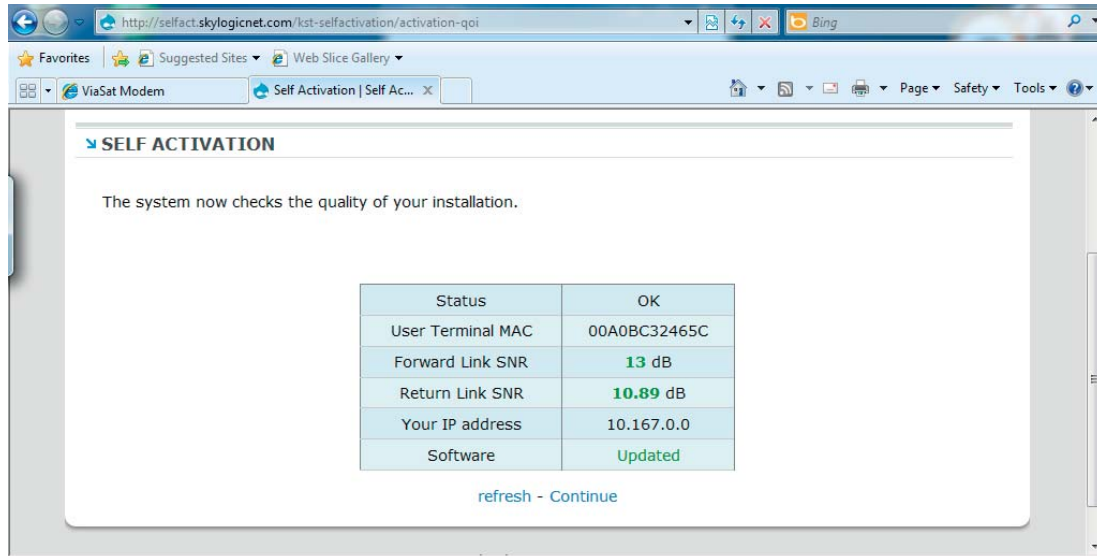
http://selfact.skylogicnet.com/kst-selfactivation/activation-qoi

Bing

Favorites | Suggested Sites ▾ Web Slice Gallery ▾

ViaSat Modem | Self Activation | Self Ac... ×

Page ▾ Safety ▾ Tools ▾

SELF ACTIVATION

The system now checks the quality of your installation.

| Status | OK |
|---|---|
| User Terminal MAC | 00A0BC32465C |
| Forward Link SNR | 13 dB |
| Return Link SNR | 10.89 dB |
| Your IP address | 10.167.0.0 |
| Software | Updated |

refresh - Continue